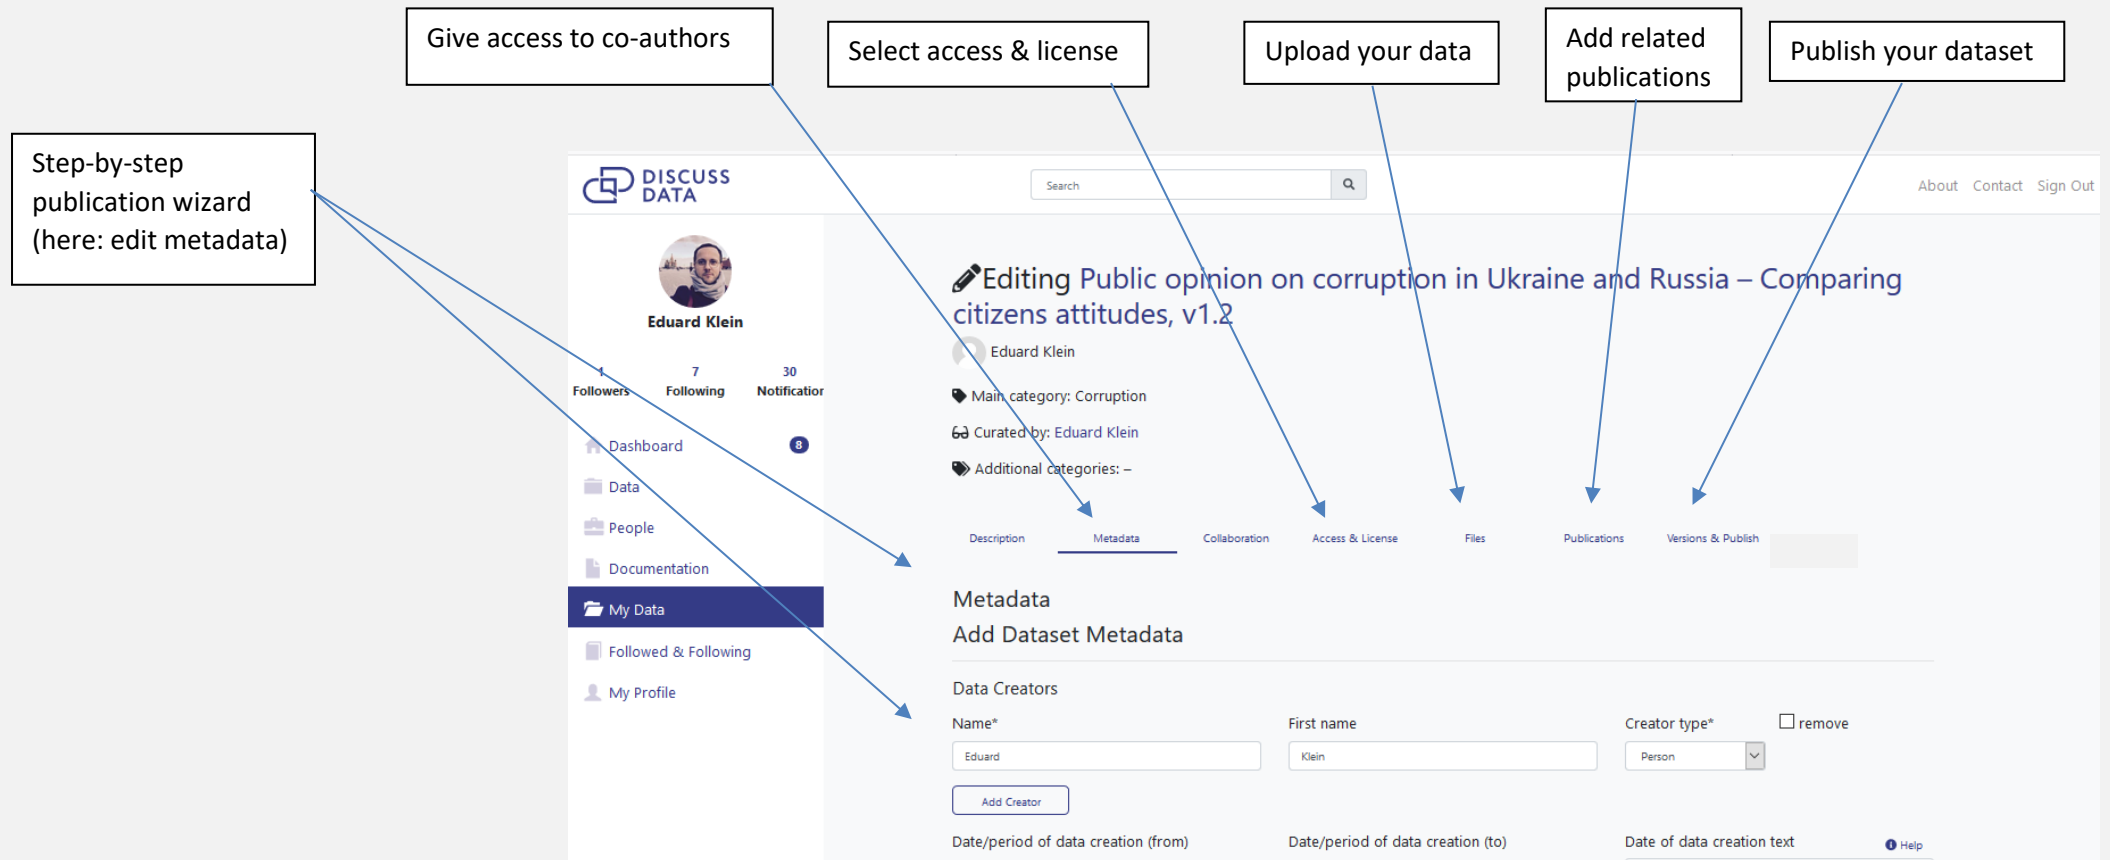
Give access to co-authors

Select access & license

Upload your data

Add related publications

Publish your dataset

Step-by-step publication wizard (here: edit metadata)

DISCUSS DATA

Search

About Contact Sign Out

Eduard Klein

1 Followers

7 Following

30 Notification

Dashboard 8

Data

People

Documentation

My Data

Followed & Following

My Profile

Editing Public opinion on corruption in Ukraine and Russia – Comparing citizens attitudes, v1.2

Eduard Klein

Main category: Corruption

Curated by: Eduard Klein

Additional categories: –

Description Metadata Collaboration Access & License Files Publications Versions & Publish

Metadata

Add Dataset Metadata

Data Creators

Name*

Eduard

First name

Klein

Creator type*

Person

remove

Add Creator

Date/period of data creation (from)

Date/period of data creation (to)

Date of data creation text

Help